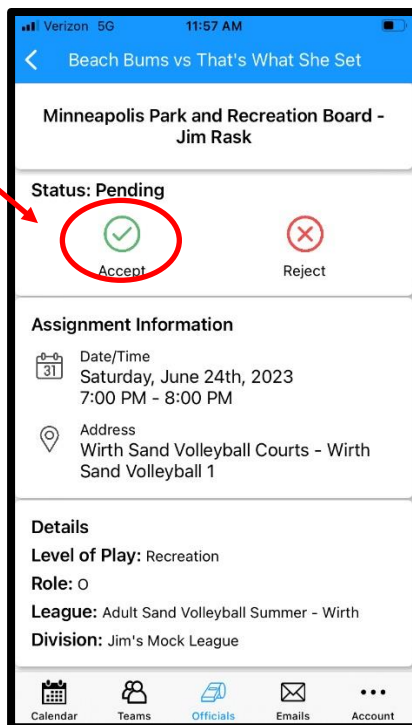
Verizon 5G 11:57 AM

Beach Bums vs That's What She Set

Minneapolis Park and Recreation Board - Jim Rask

Status: Pending

Accept

Reject

Assignment Information

31

Date/Time
Saturday, June 24th, 2023
7:00 PM - 8:00 PM

Address
Wirth Sand Volleyball Courts - Wirth Sand Volleyball 1

Details

Level of Play: Recreation

Role: O

League: Adult Sand Volleyball Summer - Wirth

Division: Jim's Mock League

Calendar Teams Officials Emails Account